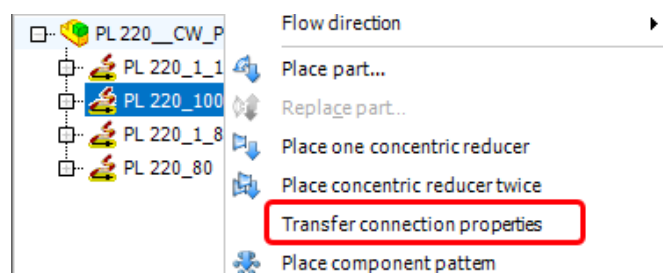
PL 220__CW_P
PL 220_1_1
PL 220_100
PL 220_1_8
PL 220_80

Flow direction
Place part...
Replace part...
Place one concentric reducer
Place concentric reducer twice
Transfer connection properties
Place component pattern